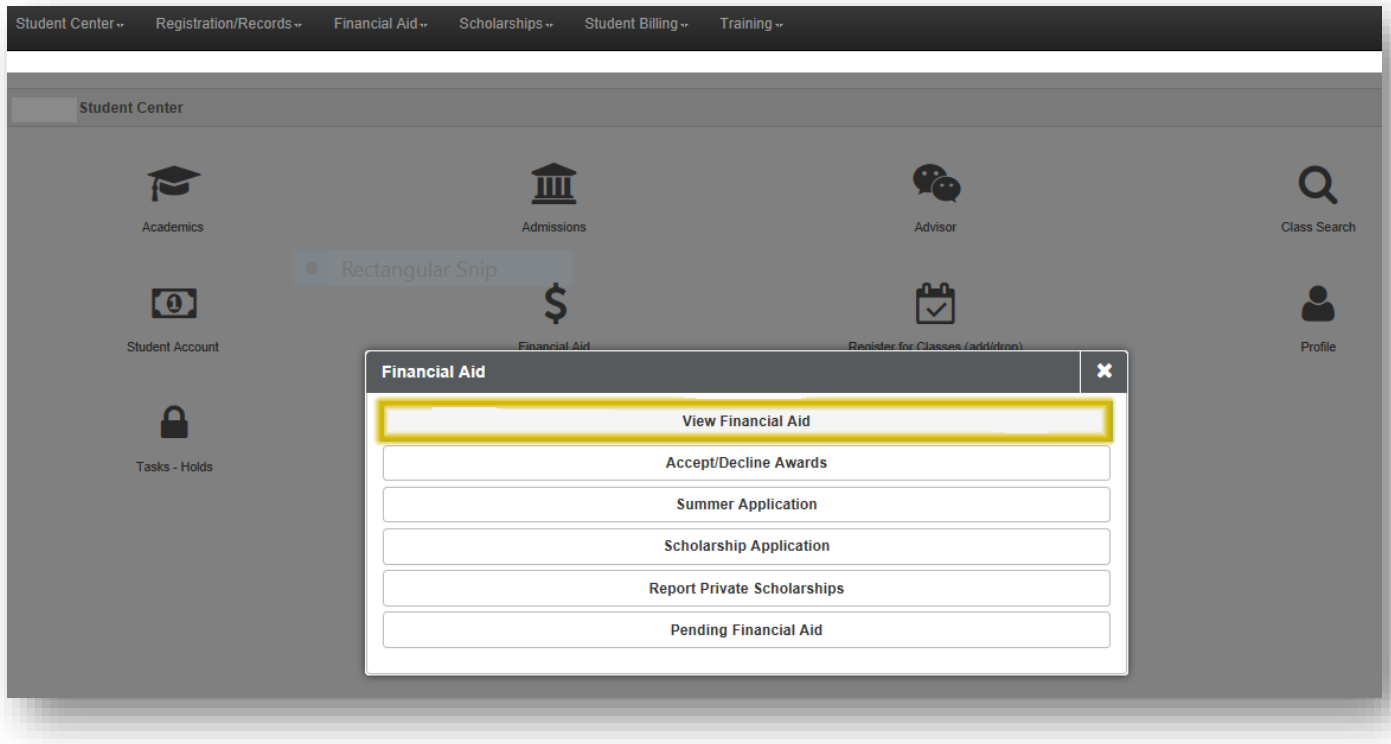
Student Center Registration/Records Financial Aid Scholarships Student Billing Training

Student Center

Academics

Admissions

Advisor

Class Search

Rectangular Snip

Student Account

Financial Aid

Register for Classes (add/drop)

Profile

Tasks - Holds

Financial Aid

View Financial Aid

Accept/Decline Awards

Summer Application

Scholarship Application

Report Private Scholarships

Pending Financial Aid